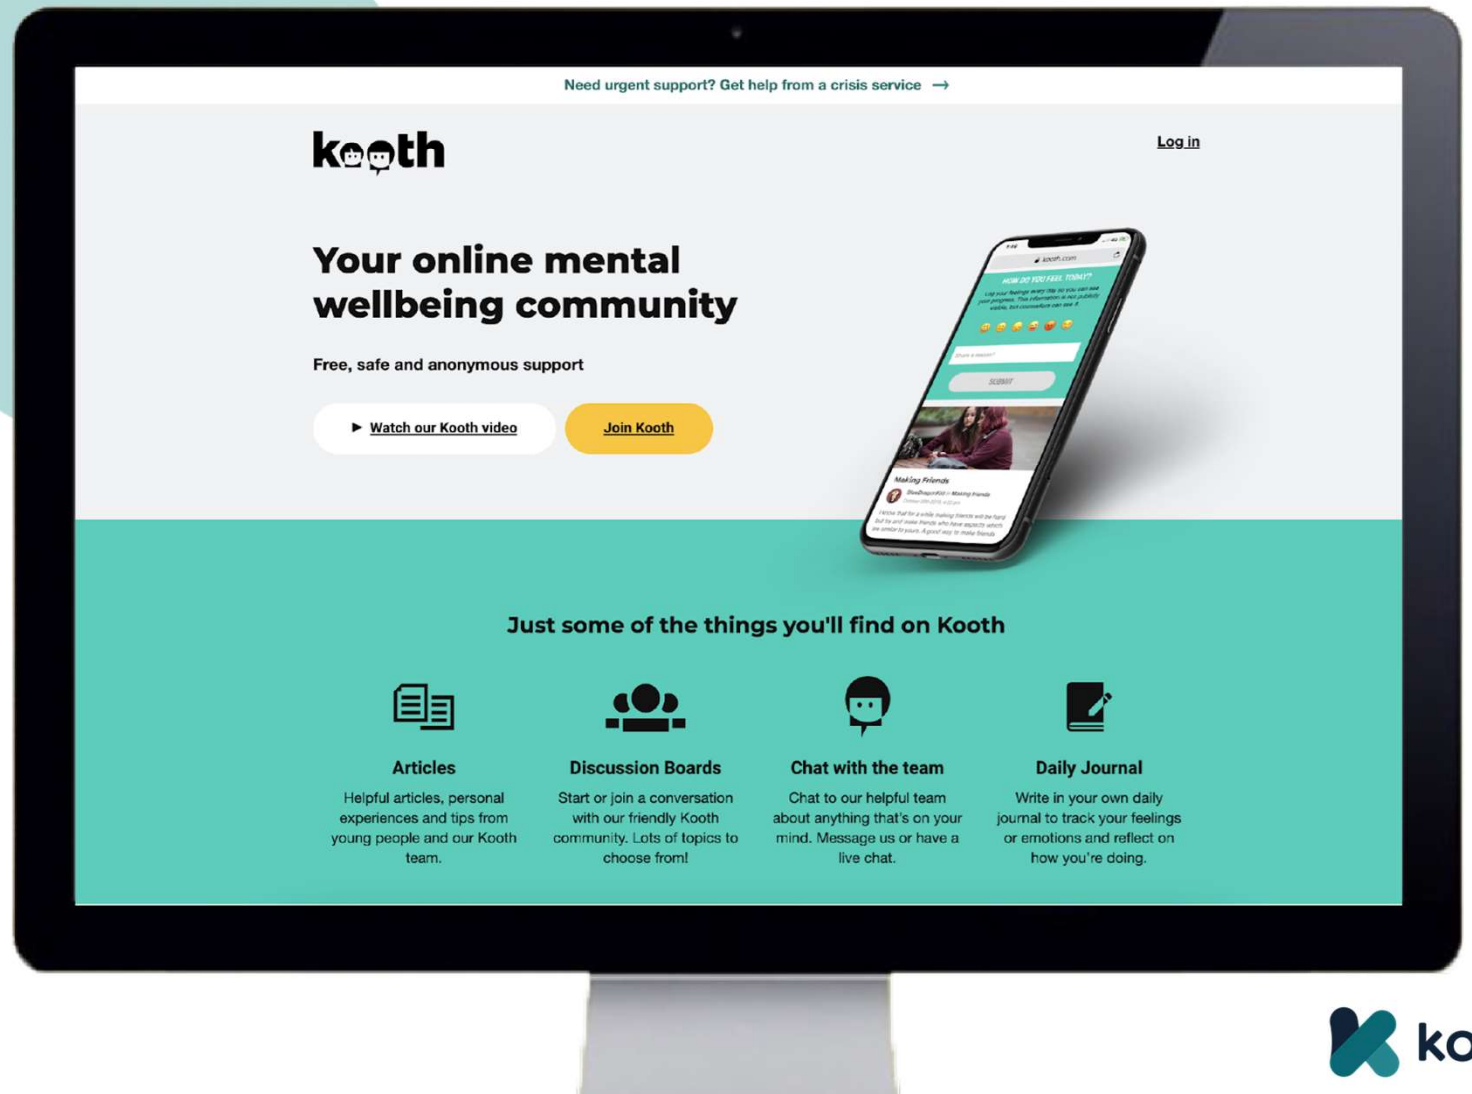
Need urgent support? Get help from a crisis service →

kooth

Log in

Your online mental wellbeing community

Free, safe and anonymous support

▶ Watch our Kooth video

Join Kooth

kooth.com

HOW DO YOU FEEL TODAY?

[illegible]

SUBMIT

Making Friends

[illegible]

Just some of the things you'll find on Kooth

Articles

Helpful articles, personal experiences and tips from young people and our Kooth team.

Discussion Boards

Start or join a conversation with our friendly Kooth community. Lots of topics to choose from!

Chat with the team

Chat to our helpful team about anything that's on your mind. Message us or have a live chat.

Daily Journal

Write in your own daily journal to track your feelings or emotions and reflect on how you're doing.

ko